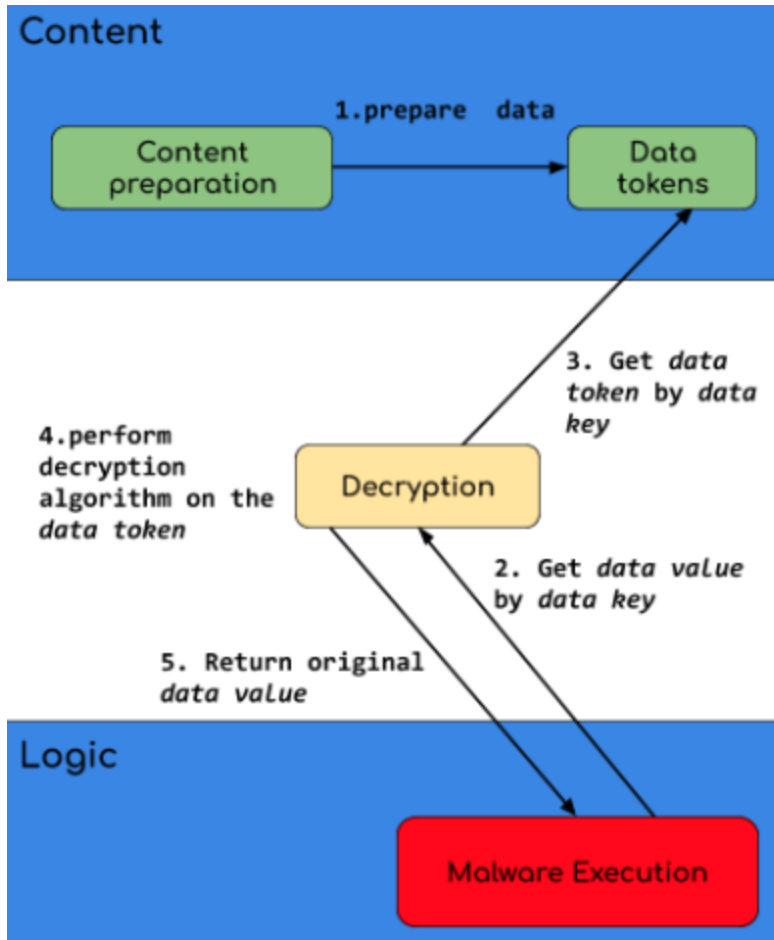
Content

1.prepare data

Content preparation

Data tokens

3. Get *data token* by *data key*

4.perform decryption algorithm on the *data token*

Decryption

2. Get *data value* by *data key*

5. Return original *data value*

Logic

Malware Execution